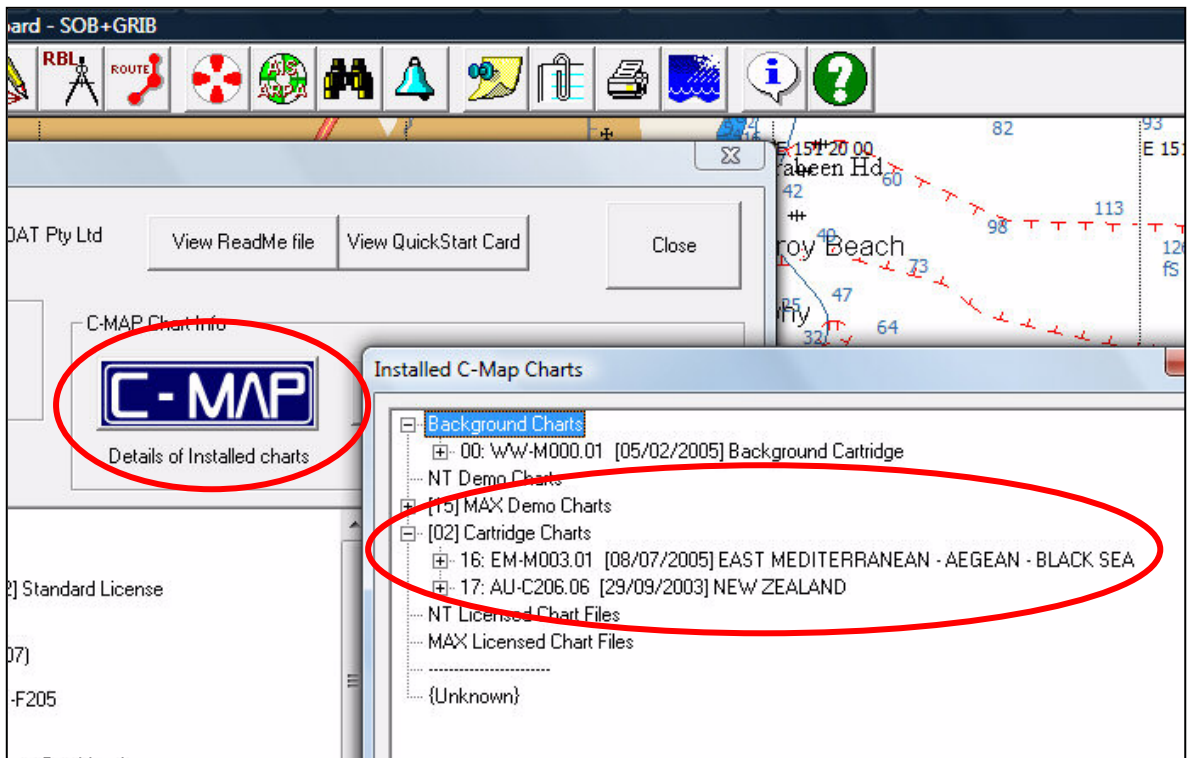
oard - SOB+GRIB

RBL ROUTE AIS ARPA

82 93
E 151 20 00 E 15
ahreen Hd 60
42
113
98
roy Beach
73 12
fS
47
25
64
32

OAT Pty Ltd

View ReadMe file

View QuickStart Card

Close

C-MAP Chart Info

C-MAP

Details of Installed charts

2] Standard License

07)

-F205

Installed C-Map Charts

Background Charts
00: WW-M000.01 [05/02/2005] Background Cartridge
NT Demo Charts
[15] MAX Demo Charts
[02] Cartridge Charts
16: EM-M003.01 [08/07/2005] EAST MEDITERRANEAN - AEGEAN - BLACK SEA
17: AU-C206.06 [29/09/2003] NEW ZEALAND
NT Licensed Chart Files
MAX Licensed Chart Files
------------------------
{Unknown}